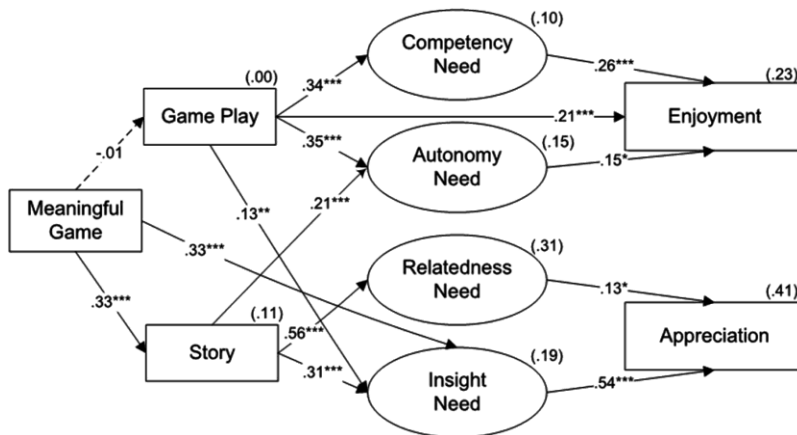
(.10)
Competency Need
(.00)
Game Play
.34***
.26***
(.23)
.21***
Enjoyment
.35***
(.15)
Autonomy Need
.15*
-.01
Meaningful Game
.13**
.21***
.33***
(.31)
Relatedness Need
.13*
(.41)
.33***
(.11)
Story
.56***
Appreciation
(.19)
.31***
Insight Need
.54***